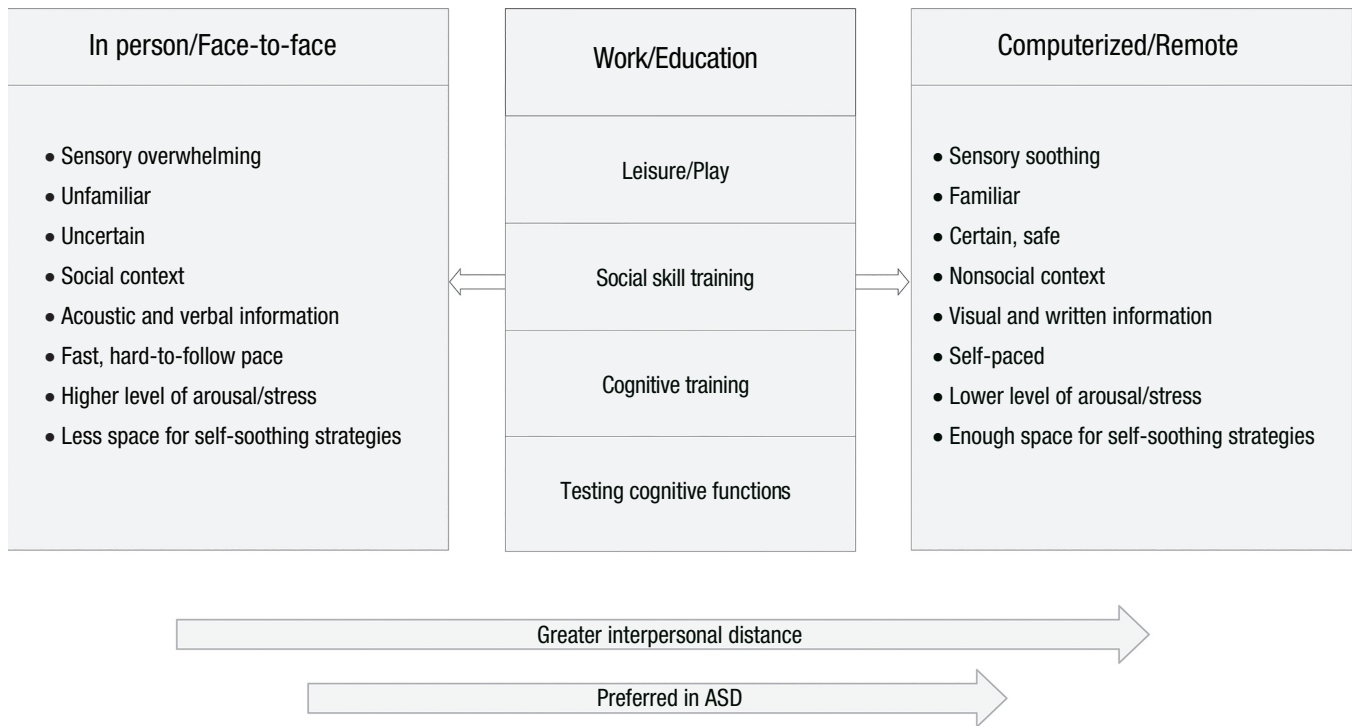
In person/Face-to-face

- Sensory overwhelming
- Unfamiliar
- Uncertain
- Social context
- Acoustic and verbal information
- Fast, hard-to-follow pace
- Higher level of arousal/stress
- Less space for self-soothing strategies

Work/Education

Leisure/Play

Social skill training

Cognitive training

Testing cognitive functions

Computerized/Remote

- Sensory soothing
- Familiar
- Certain, safe
- Nonsocial context
- Visual and written information
- Self-paced
- Lower level of arousal/stress
- Enough space for self-soothing strategies

Greater interpersonal distance

Preferred in ASD